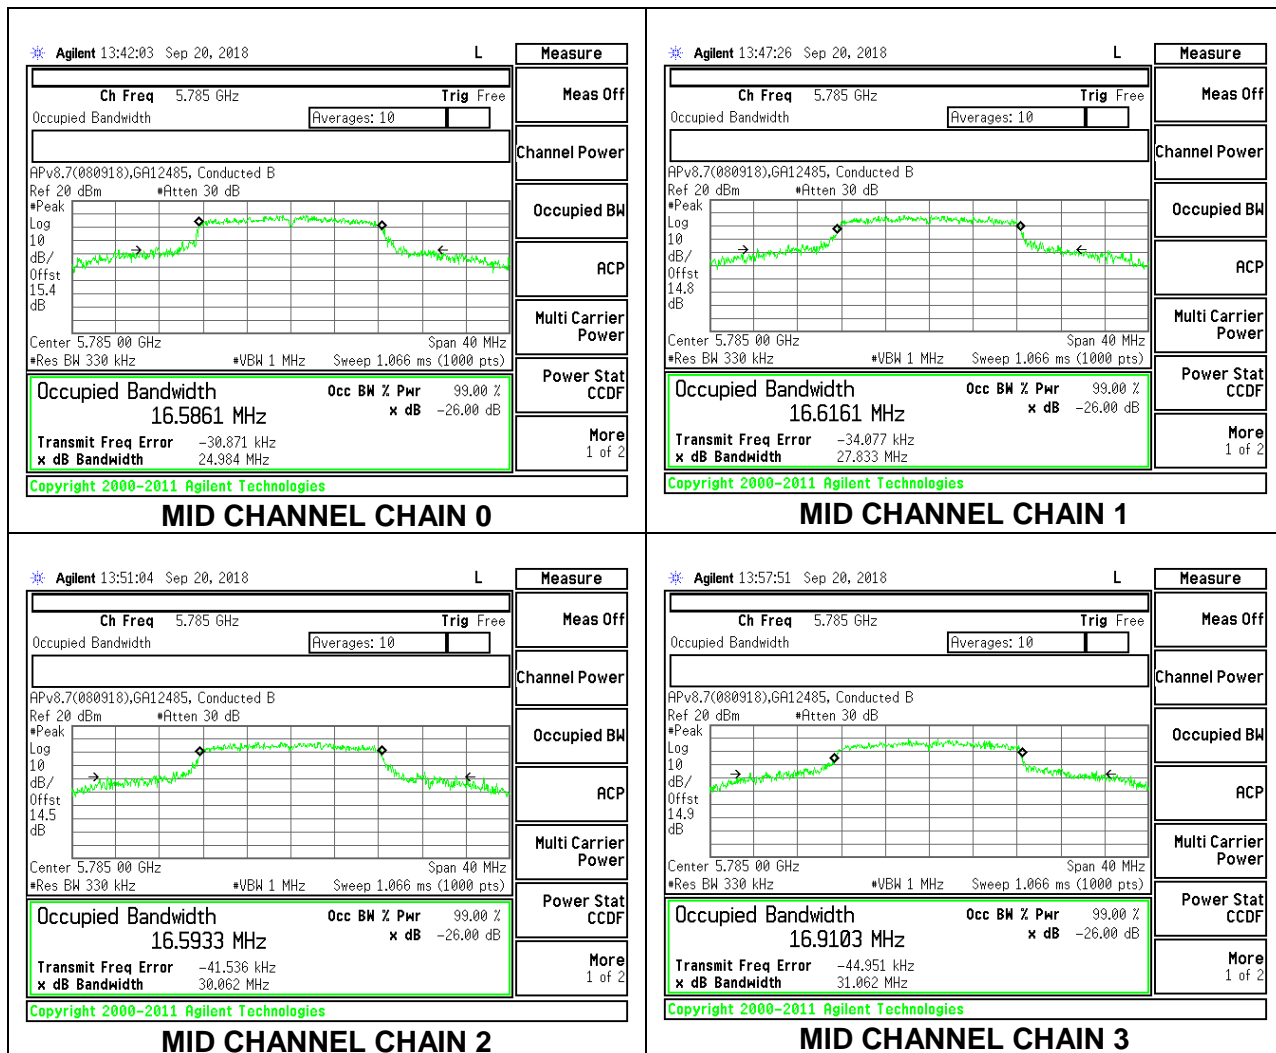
Agilent 13:42:03 Sep 20, 2018 L

Ch Freq 5.785 GHz Trig Free
Occupied Bandwidth Averages: 10

APv8.7(080918),GA12485, Conducted B
Ref 20 dBm #Atten 30 dB
#Peak
Log
10
dB/
Offst
15.4
dB

Center 5.785 00 GHz Span 40 MHz
#Res BW 330 kHz #VBW 1 MHz Sweep 1.066 ms (1000 pts)

Occupied Bandwidth Occ BW % Pwr 99.00 %
16.5861 MHz x dB -26.00 dB

Transmit Freq Error -30.871 kHz
x dB Bandwidth 24.984 MHz

Copyright 2000-2011 Agilent Technologies

Measure
Meas Off
Channel Power
Occupied BW
ACP
Multi Carrier Power
Power Stat CCDF
More 1 of 2

MID CHANNEL CHAIN 0

Agilent 13:47:26 Sep 20, 2018 L

Ch Freq 5.785 GHz Trig Free
Occupied Bandwidth Averages: 10

APv8.7(080918),GA12485, Conducted B
Ref 20 dBm #Atten 30 dB
#Peak
Log
10
dB/
Offst
14.8
dB

Center 5.785 00 GHz Span 40 MHz
#Res BW 330 kHz #VBW 1 MHz Sweep 1.066 ms (1000 pts)

Occupied Bandwidth Occ BW % Pwr 99.00 %
16.6161 MHz x dB -26.00 dB

Transmit Freq Error -34.077 kHz
x dB Bandwidth 27.833 MHz

Copyright 2000-2011 Agilent Technologies

Measure
Meas Off
Channel Power
Occupied BW
ACP
Multi Carrier Power
Power Stat CCDF
More 1 of 2

MID CHANNEL CHAIN 1

Agilent 13:51:04 Sep 20, 2018 L

Ch Freq 5.785 GHz Trig Free
Occupied Bandwidth Averages: 10

APv8.7(080918),GA12485, Conducted B
Ref 20 dBm #Atten 30 dB
#Peak
Log
10
dB/
Offst
14.5
dB

Center 5.785 00 GHz Span 40 MHz
#Res BW 330 kHz #VBW 1 MHz Sweep 1.066 ms (1000 pts)

Occupied Bandwidth Occ BW % Pwr 99.00 %
16.5933 MHz x dB -26.00 dB

Transmit Freq Error -41.536 kHz
x dB Bandwidth 30.062 MHz

Copyright 2000-2011 Agilent Technologies

Measure
Meas Off
Channel Power
Occupied BW
ACP
Multi Carrier Power
Power Stat CCDF
More 1 of 2

MID CHANNEL CHAIN 2

Agilent 13:57:51 Sep 20, 2018 L

Ch Freq 5.785 GHz Trig Free
Occupied Bandwidth Averages: 10

APv8.7(080918),GA12485, Conducted B
Ref 20 dBm #Atten 30 dB
#Peak
Log
10
dB/
Offst
14.9
dB

Center 5.785 00 GHz Span 40 MHz
#Res BW 330 kHz #VBW 1 MHz Sweep 1.066 ms (1000 pts)

Occupied Bandwidth Occ BW % Pwr 99.00 %
16.9103 MHz x dB -26.00 dB

Transmit Freq Error -44.951 kHz
x dB Bandwidth 31.062 MHz

Copyright 2000-2011 Agilent Technologies

Measure
Meas Off
Channel Power
Occupied BW
ACP
Multi Carrier Power
Power Stat CCDF
More 1 of 2

MID CHANNEL CHAIN 3